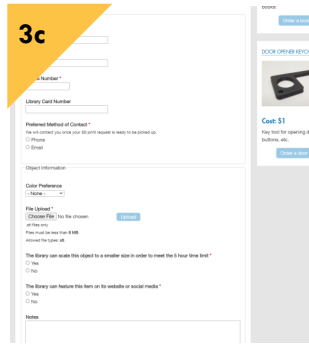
3c

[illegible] Number *

Library Card Number

Preferred Method of Contact *
We will contact you once your 3D print request is ready to be picked up.
Phone
Email

Object Information

Color Preference
- None -

File Upload *
Choose File No file chosen Upload
.stl files only
Files must be less than 8 MB.
Allowed file types: stl.

The library can scale this object to a smaller size in order to meet the 5 hour time limit *
Yes
No

The library can feature this item on its website or social media *
Yes
No

Notes

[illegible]
Order a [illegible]

DOOR OPENER KEYC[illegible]

Cost: $1
Key tool for opening d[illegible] buttons, etc.

Order a door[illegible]